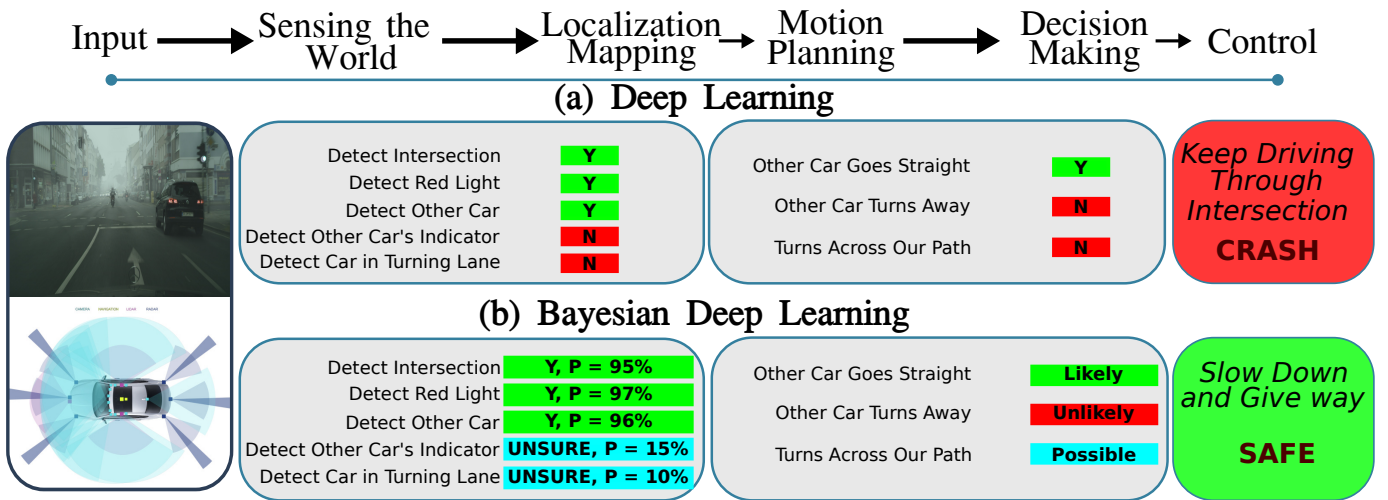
Input → Sensing the World → Localization Mapping → Motion Planning → Decision Making → Control

(a) Deep Learning

CAMERA NAVIGATION LIDAR RADAR

| | |
|---|---|
| Detect Intersection | Y |
| Detect Red Light | Y |
| Detect Other Car | Y |
| Detect Other Car's Indicator | N |
| Detect Car in Turning Lane | N |

| | |
|---|---|
| Other Car Goes Straight | Y |
| Other Car Turns Away | N |
| Turns Across Our Path | N |

Keep Driving Through Intersection

CRASH

(b) Bayesian Deep Learning

| | |
|---|---|
| Detect Intersection | Y, P = 95% |
| Detect Red Light | Y, P = 97% |
| Detect Other Car | Y, P = 96% |
| Detect Other Car's Indicator | UNSURE, P = 15% |
| Detect Car in Turning Lane | UNSURE, P = 10% |

| | |
|---|---|
| Other Car Goes Straight | Likely |
| Other Car Turns Away | Unlikely |
| Turns Across Our Path | Possible |

Slow Down and Give way

SAFE